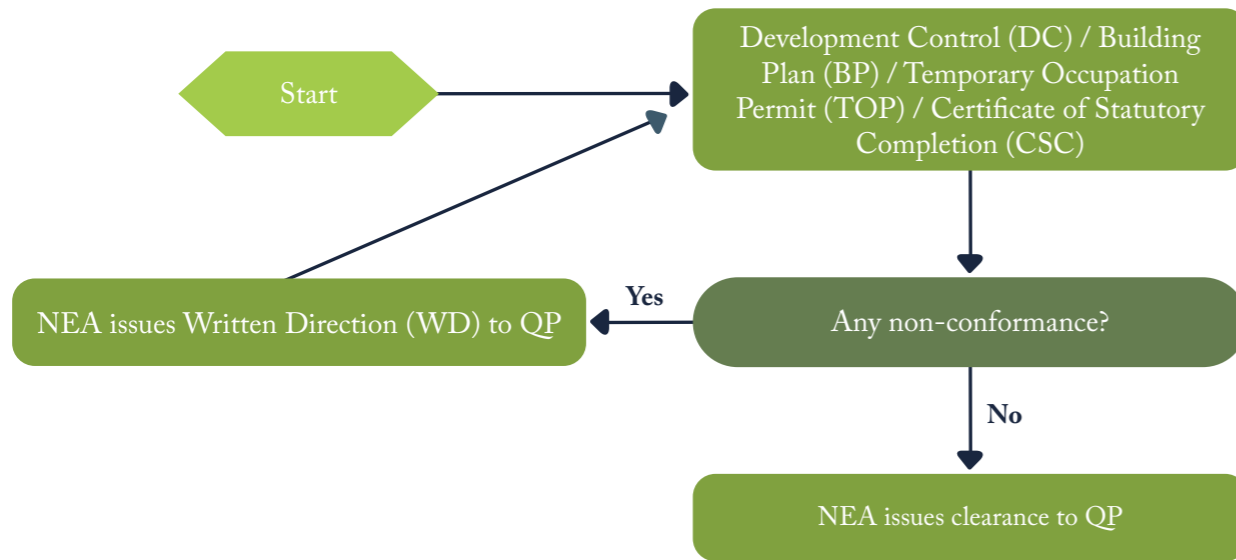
Start

Development Control (DC) / Building Plan (BP) / Temporary Occupation Permit (TOP) / Certificate of Statutory Completion (CSC)

Any non-conformance?

Yes

NEA issues Written Direction (WD) to QP

No

NEA issues clearance to QP